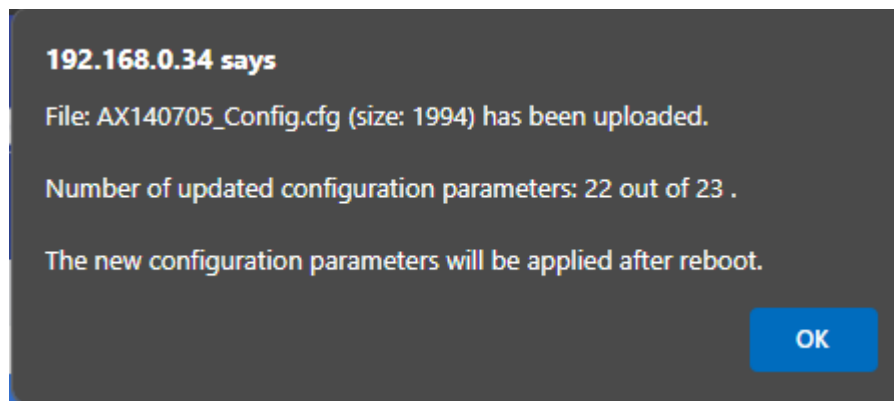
192.168.0.34 says

File: AX140705_Config.cfg (size: 1994) has been uploaded.

Number of updated configuration parameters: 22 out of 23 .

The new configuration parameters will be applied after reboot.

OK